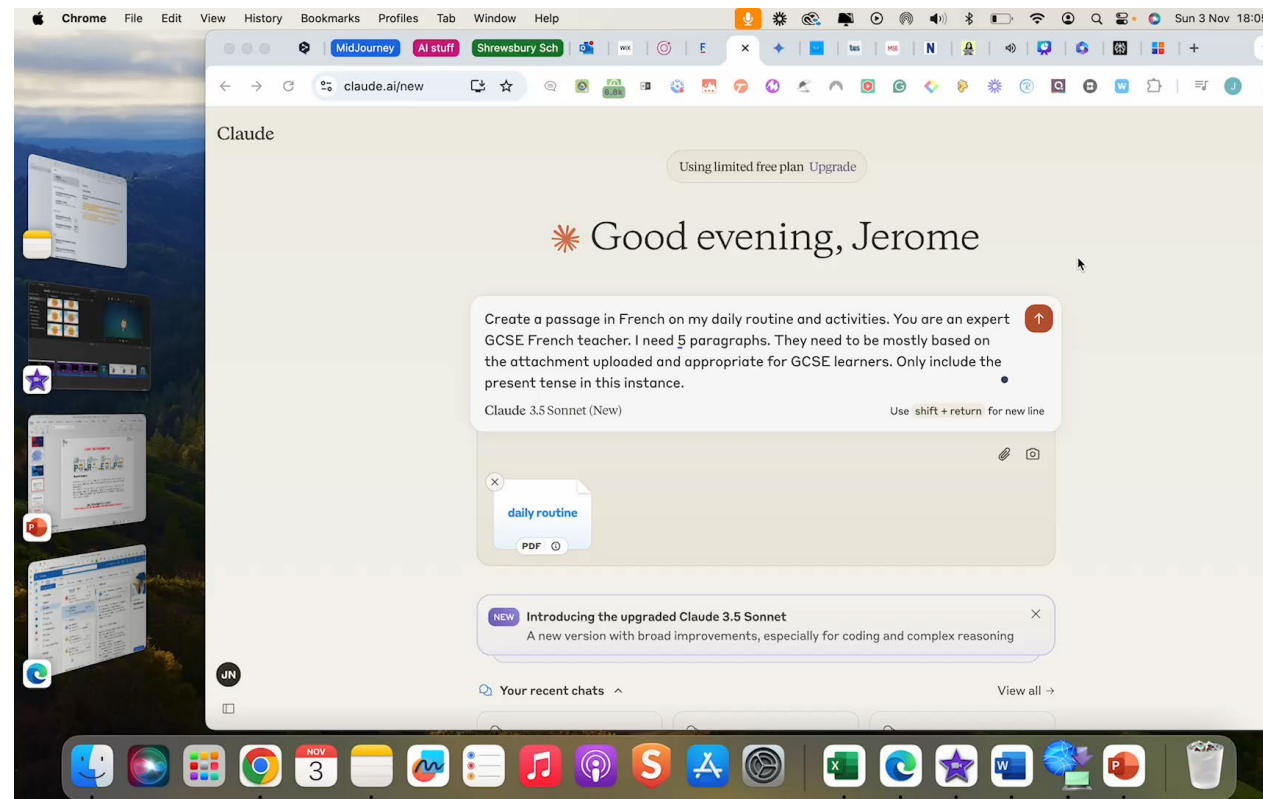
Chrome File Edit View History Bookmarks Profiles Tab Window Help

Sun 3 Nov 18:0

MidJourney
AI stuff
Shrewsbury Sch

claude.ai/new

Claude

Using limited free plan Upgrade

Good evening, Jerome

Create a passage in French on my daily routine and activities. You are an expert GCSE French teacher. I need 5 paragraphs. They need to be mostly based on the attachment uploaded and appropriate for GCSE learners. Only include the present tense in this instance.

Claude 3.5 Sonnet (New)

Use shift + return for new line

daily routine

PDF

NEW Introducing the upgraded Claude 3.5 Sonnet
A new version with broad improvements, especially for coding and complex reasoning

JN

Your recent chats

View all →

NOV
3